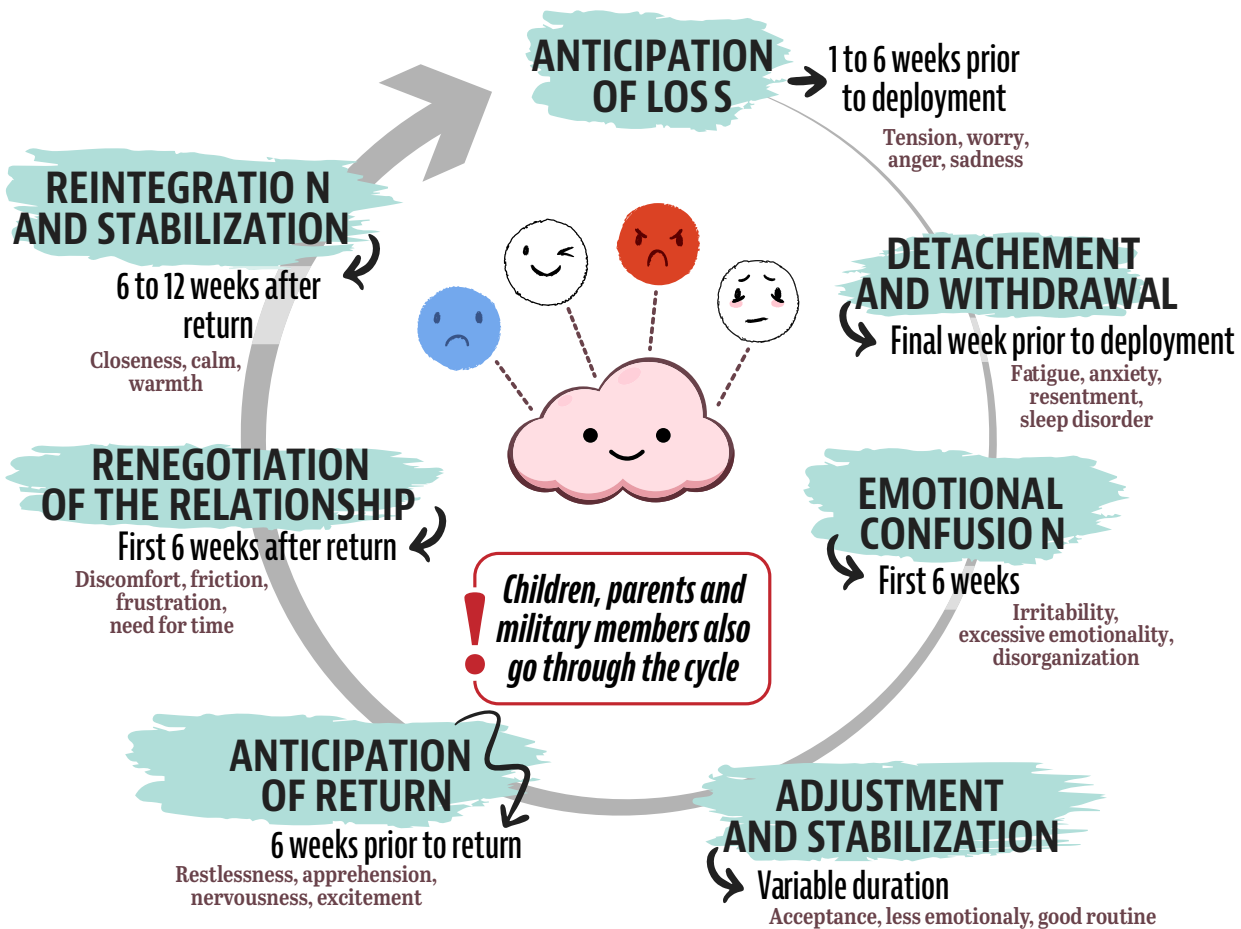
ANTICIPATION OF LOS S
1 to 6 weeks prior to deployment
Tension, worry, anger, sadness

DETACHEMENT AND WITHDRAWAL
Final week prior to deployment
Fatigue, anxiety, resentment, sleep disorder

EMOTIONAL CONFUSIO N
First 6 weeks
Irritability, excessive emotionality, disorganization

ADJUSTMENT AND STABILIZATION
Variable duration
Acceptance, less emotionaly, good routine

ANTICIPATION OF RETURN
6 weeks prior to return
Restlessness, apprehension, nervousness, excitement

RENEGOTIATION OF THE RELATIONSHIP
First 6 weeks after return
Discomfort, friction, frustration, need for time

REINTEGRATIO N AND STABILIZATION
6 to 12 weeks after return
Closeness, calm, warmth

Children, parents and military members also go through the cycle